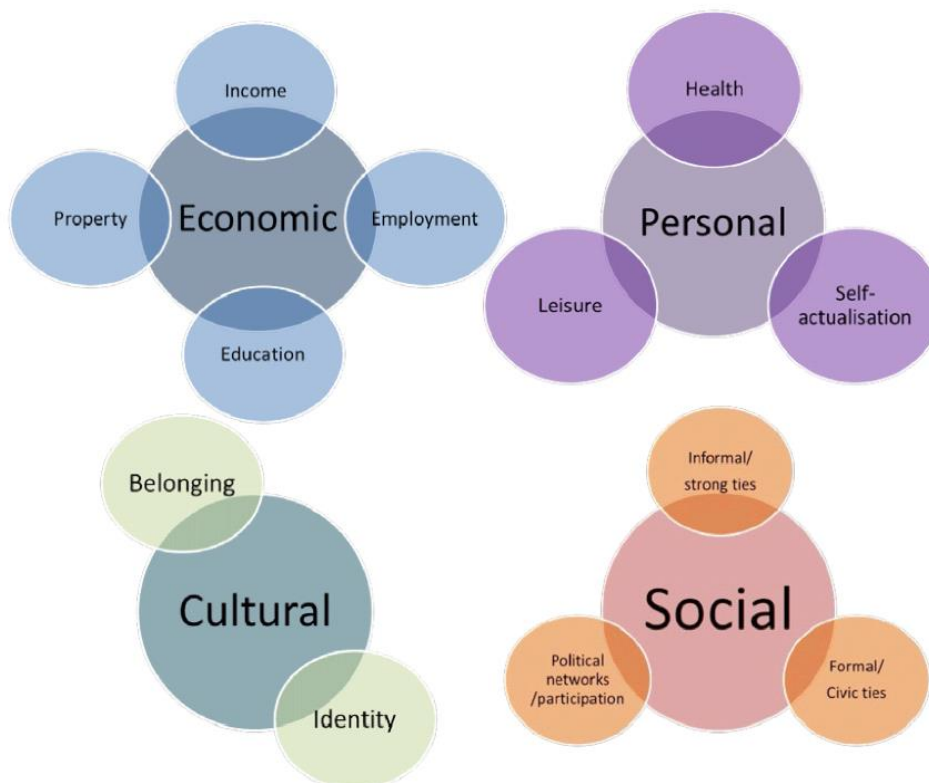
Income

Property

Economic

Employment

Education

Health

Personal

Leisure

Self-actualisation

Belonging

Cultural

Identity

Informal/ strong ties

Social

Political networks /participation

Formal/ Civic ties